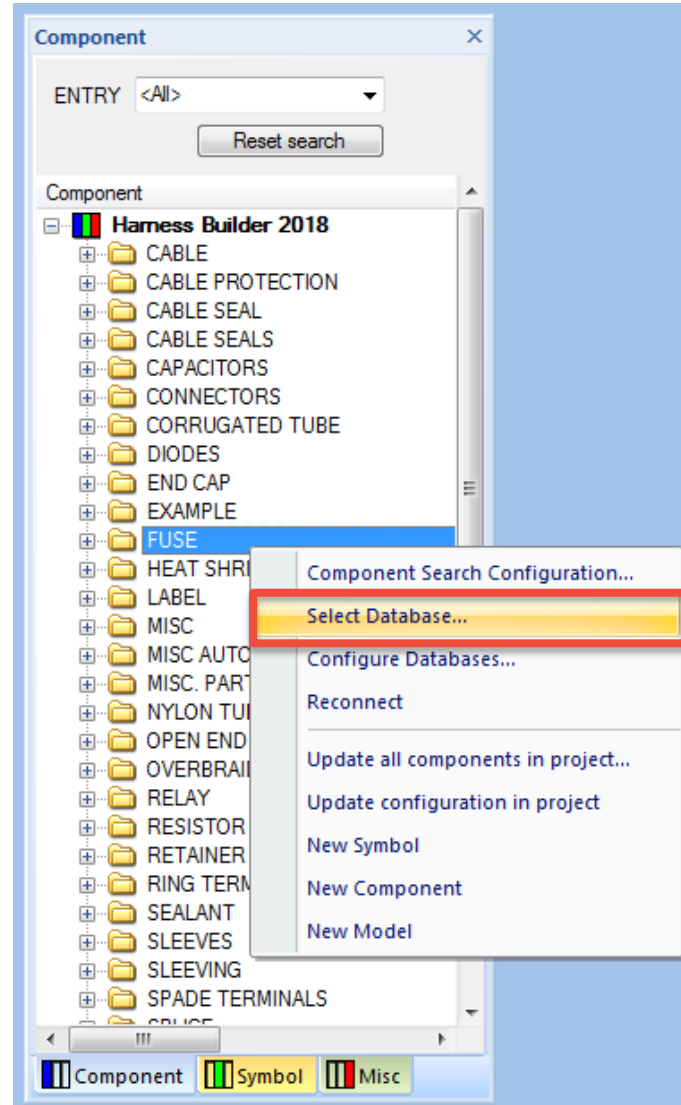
Component ×

ENTRY <All>

Reset search

Component

Harness Builder 2018
CABLE
CABLE PROTECTION
CABLE SEAL
CABLE SEALS
CAPACITORS
CONNECTORS
CORRUGATED TUBE
DIODES
END CAP
EXAMPLE
FUSE
HEAT SHRI
LABEL
MISC
MISC AUTO
MISC. PART
NYLON TUI
OPEN END
OVERBRAII
RELAY
RESISTOR
RETAINER
RING TERM
SEALANT
SLEEVES
SLEEVING
SPADE TERMINALS
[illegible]

Component Search Configuration...
Select Database...
Configure Databases...
Reconnect
Update all components in project...
Update configuration in project
New Symbol
New Component
New Model

Component Symbol Misc